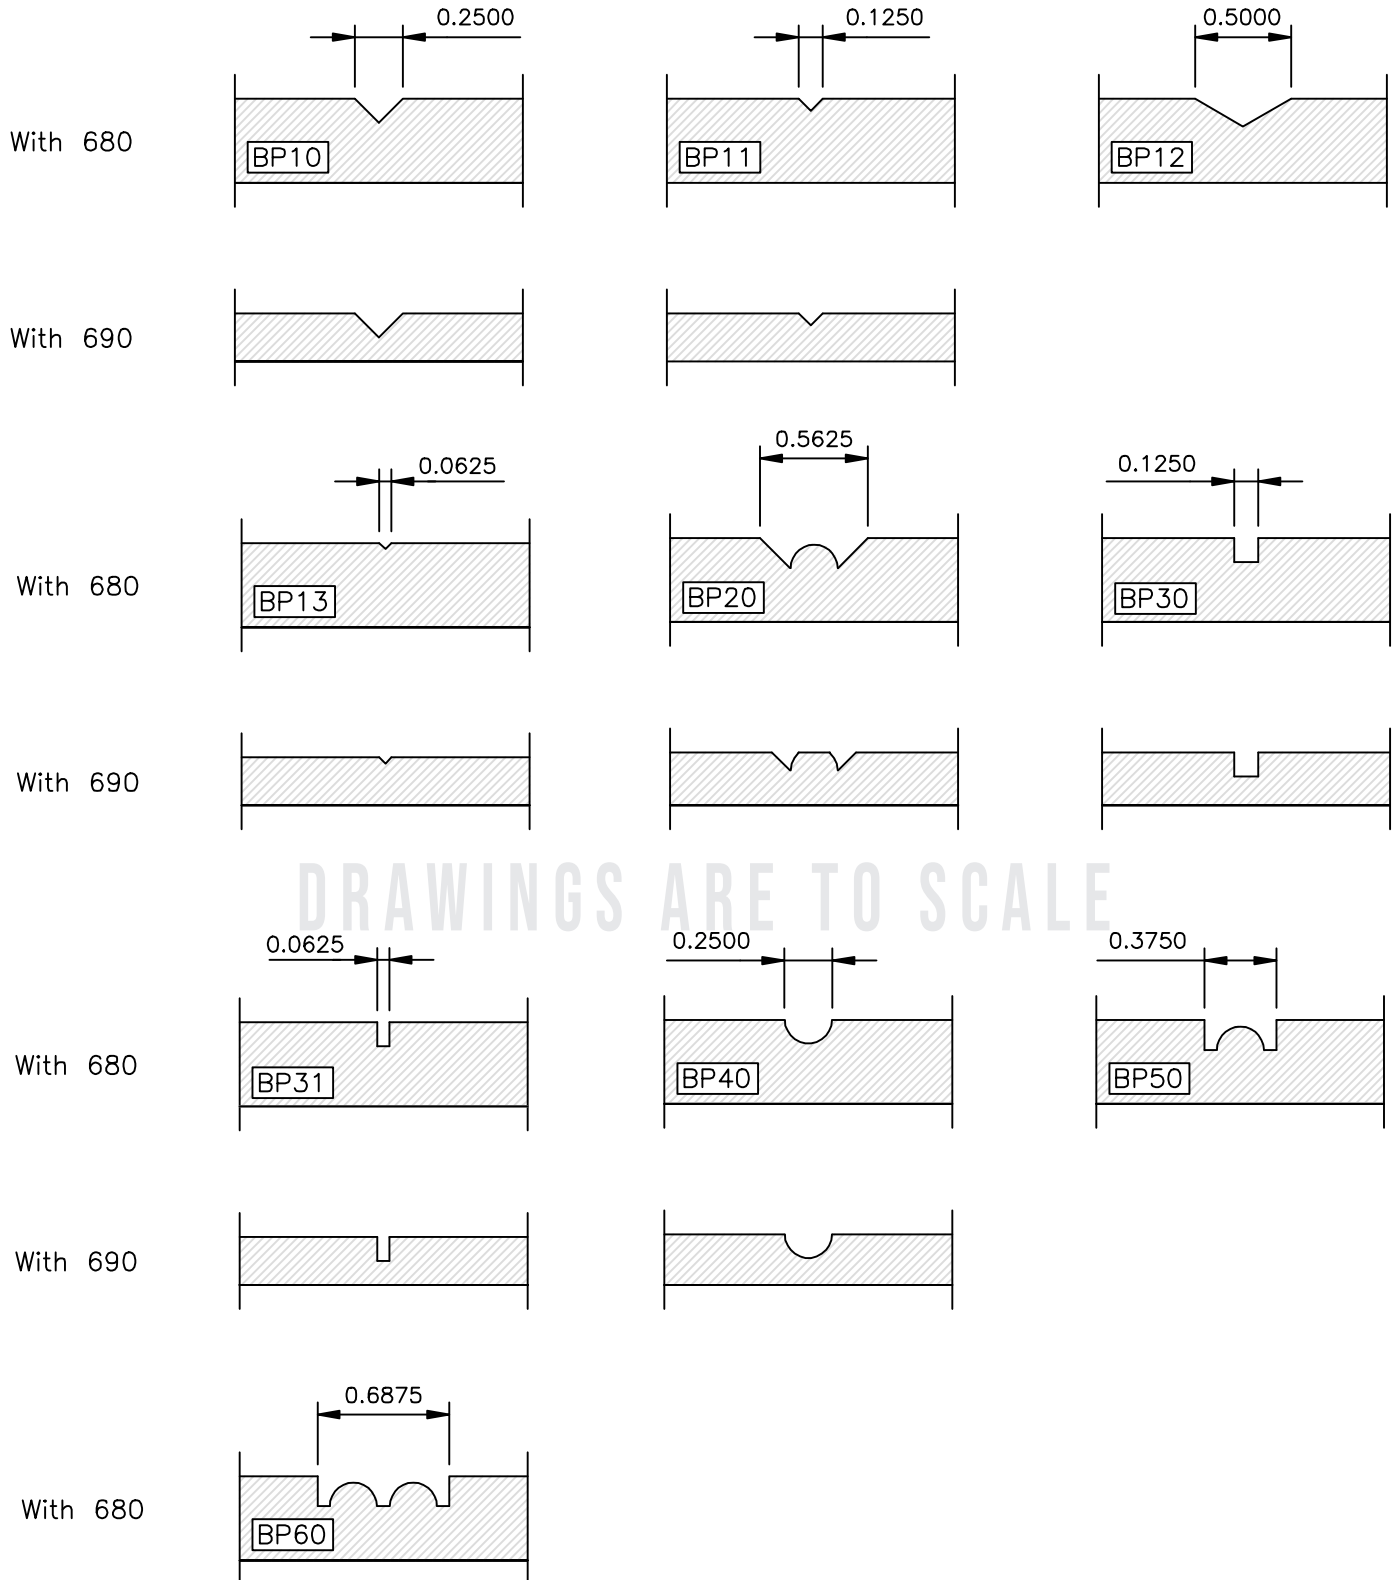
With 680

0.2500

BP10

0.1250

BP11

0.5000

BP12

With 690

With 680

0.0625

BP13

0.5625

BP20

0.1250

BP30

With 690

DRAWINGS ARE TO SCALE

With 680

0.0625

BP31

0.2500

BP40

0.3750

BP50

With 690

With 680

0.6875

BP60